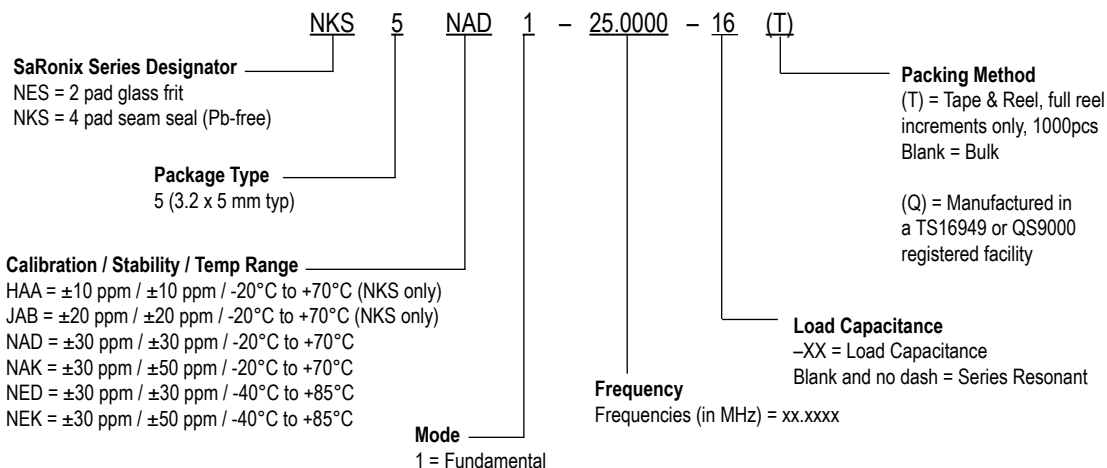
NKS 5 NAD 1 – 25.0000 – 16 (T)

SaRonix Series Designator
NES = 2 pad glass frit
NKS = 4 pad seam seal (Pb-free)

Package Type
5 (3.2 x 5 mm typ)

Calibration / Stability / Temp Range
HAA = ±10 ppm / ±10 ppm / -20°C to +70°C (NKS only)
JAB = ±20 ppm / ±20 ppm / -20°C to +70°C (NKS only)
NAD = ±30 ppm / ±30 ppm / -20°C to +70°C
NAK = ±30 ppm / ±50 ppm / -20°C to +70°C
NED = ±30 ppm / ±30 ppm / -40°C to +85°C
NEK = ±30 ppm / ±50 ppm / -40°C to +85°C

Mode
1 = Fundamental

Frequency
Frequencies (in MHz) = xx.xxxx

Load Capacitance
–XX = Load Capacitance
Blank and no dash = Series Resonant

Packing Method
(T) = Tape & Reel, full reel increments only, 1000pcs
Blank = Bulk

(Q) = Manufactured in a TS16949 or QS9000 registered facility